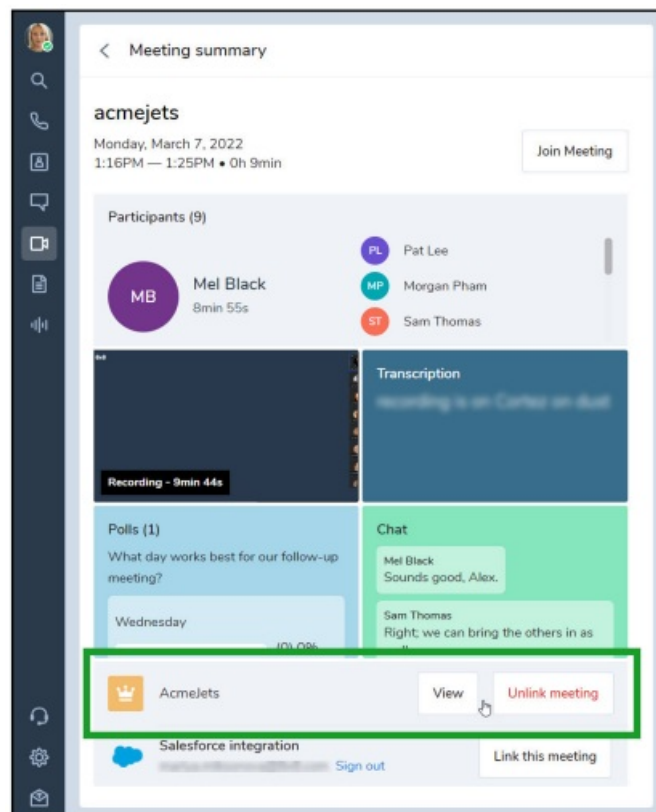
Meeting summary

acmejets

Monday, March 7, 2022
1:16PM — 1:25PM • 0h 9min

Join Meeting

Participants (9)

MB Mel Black
8min 55s

PL Pat Lee
MP Morgan Pham
ST Sam Thomas

Recording - 9min 44s

Transcription
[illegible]

Polls (1)
What day works best for our follow-up meeting?

Wednesday
(0) 0%

Chat
Mel Black
Sounds good, Alex.

Sam Thomas
Right; we can bring the others in as

AcmeJets
View
Unlink meeting

Salesforce integration
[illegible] Sign out
Link this meeting